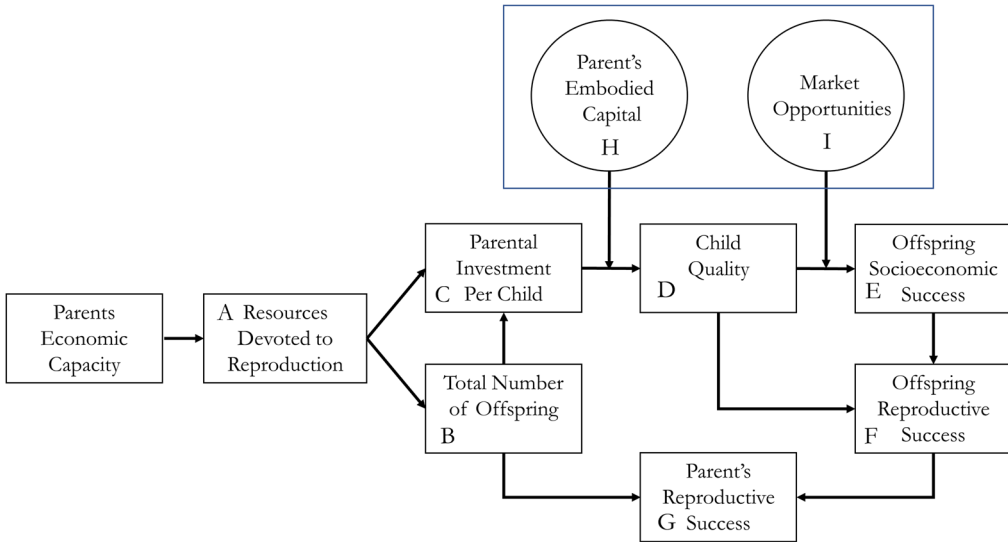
Parent's Embodied Capital
H

Market Opportunities
I

Parents Economic Capacity

A Resources Devoted to Reproduction

Parental Investment
C Per Child

Total Number of Offspring
B

Child Quality
D

Offspring Socioeconomic
E Success

Offspring Reproductive
F Success

Parent's Reproductive
G Success